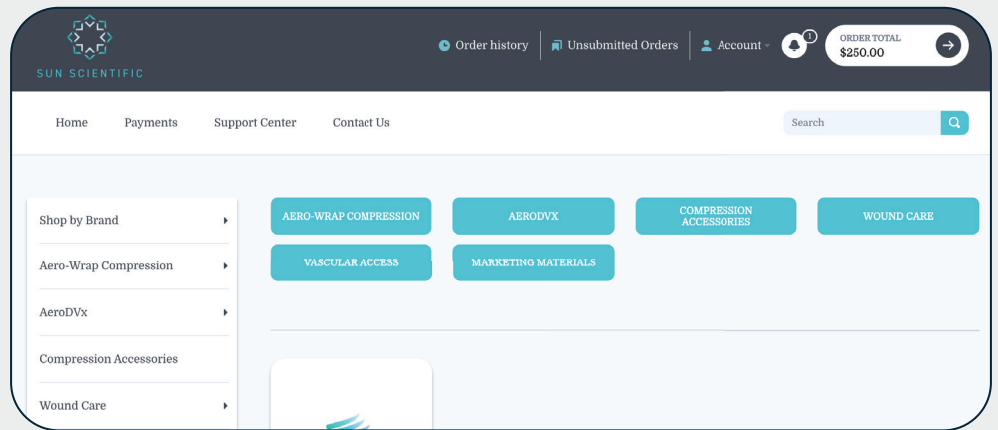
SUN SCIENTIFIC

Order history | Unsubmitted Orders | Account

1

ORDER TOTAL
$250.00

Home Payments Support Center Contact Us

Search

Shop by Brand

Aero-Wrap Compression

AeroDVx

Compression Accessories

Wound Care

AERO-WRAP COMPRESSION

AERODVX

COMPRESSION ACCESSORIES

WOUND CARE

VASCULAR ACCESS

MARKETING MATERIALS